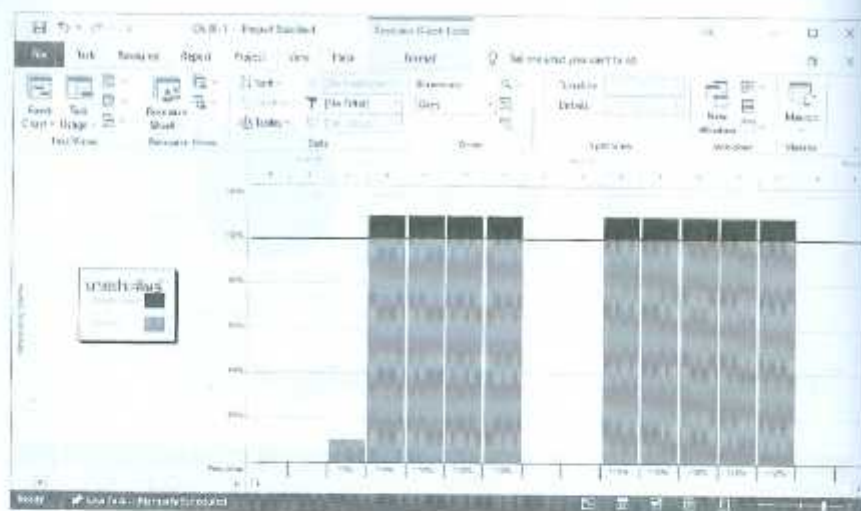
Ch 8 - 1 · Project Standard

Resource Graph Tools

File Task Resource Report Project View Help Format

Tell me what you want to do

Gantt Chart · Task Usage · Resource Sheet

Task Views · Resource Views

Sort · Outline · Tables

No Filter

Data

Days

Zoom

Timeline · Details

Split View

New Window

Window

Macros

Macros

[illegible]

Peak Units

100%

80%

60%

40%

20%

Ready

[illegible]